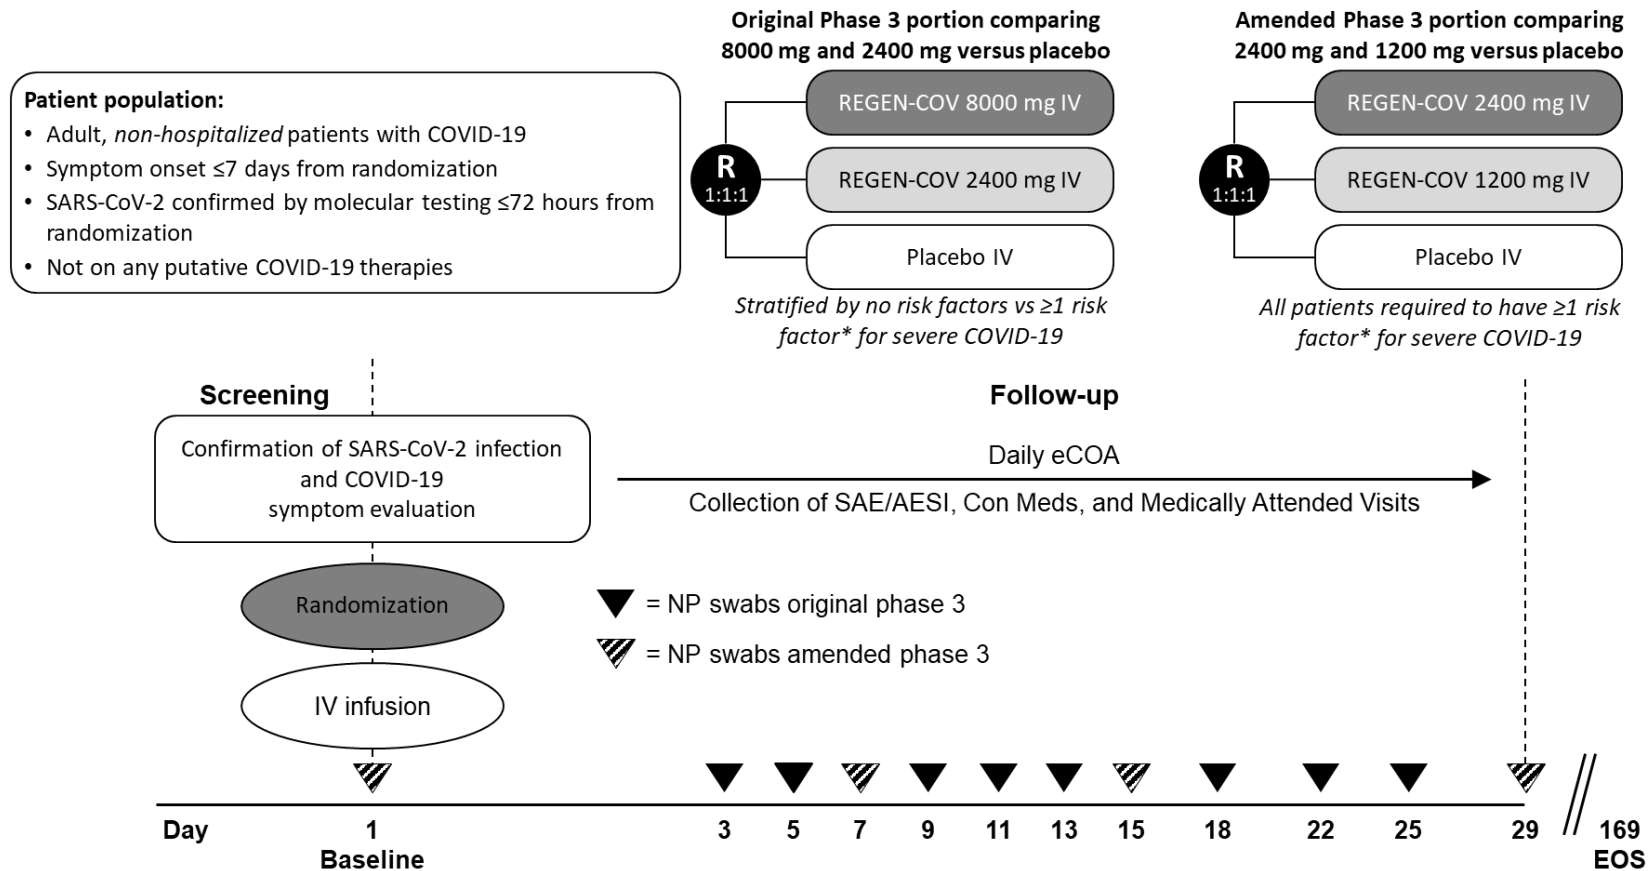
Patient population:
• Adult, *non-hospitalized* patients with COVID-19
• Symptom onset ≤7 days from randomization
• SARS-CoV-2 confirmed by molecular testing ≤72 hours from randomization
• Not on any putative COVID-19 therapies

Original Phase 3 portion comparing 8000 mg and 2400 mg versus placebo

R
1:1:1

REGEN-COV 8000 mg IV
REGEN-COV 2400 mg IV
Placebo IV

*Stratified by no risk factors vs ≥1 risk factor* for severe COVID-19*

Amended Phase 3 portion comparing 2400 mg and 1200 mg versus placebo

R
1:1:1

REGEN-COV 2400 mg IV
REGEN-COV 1200 mg IV
Placebo IV

*All patients required to have ≥1 risk factor* for severe COVID-19*

Screening

Confirmation of SARS-CoV-2 infection and COVID-19 symptom evaluation

Randomization

IV infusion

Follow-up

Daily eCOA

Collection of SAE/AESI, Con Meds, and Medically Attended Visits

= NP swabs original phase 3
= NP swabs amended phase 3

Day 1 Baseline 3 5 7 9 11 13 15 18 22 25 29 169 EOS